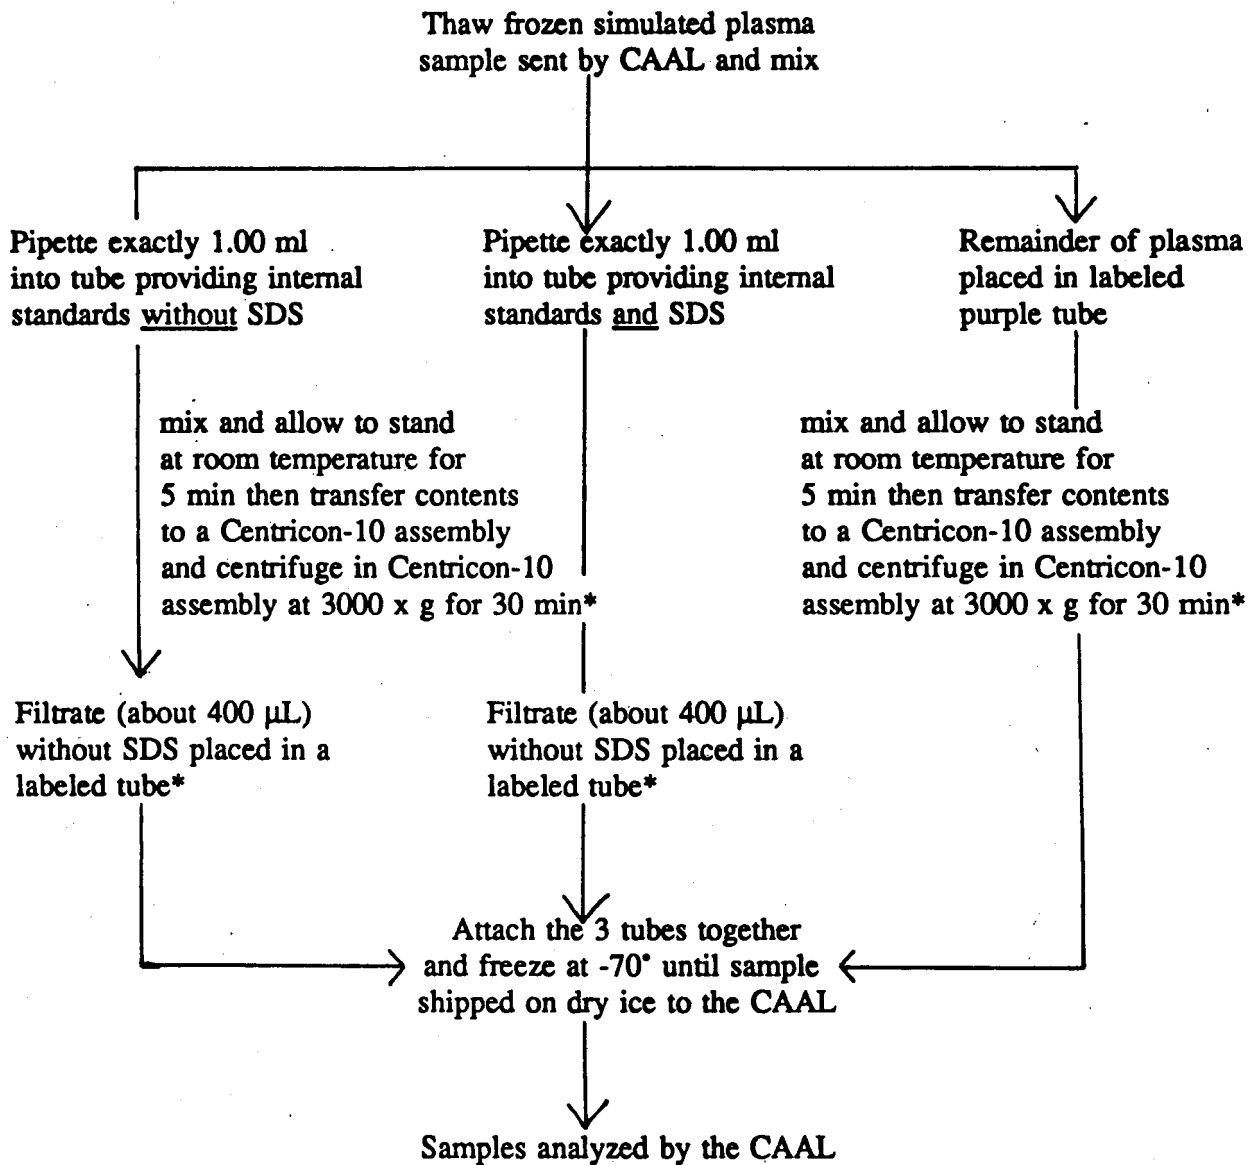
Thaw frozen simulated plasma sample sent by CAAL and mix

Pipette exactly 1.00 ml into tube providing internal standards without SDS

Pipette exactly 1.00 ml into tube providing internal standards and SDS

Remainder of plasma placed in labeled purple tube

mix and allow to stand at room temperature for 5 min then transfer contents to a Centricon-10 assembly and centrifuge in Centricon-10 assembly at 3000 x g for 30 min*

mix and allow to stand at room temperature for 5 min then transfer contents to a Centricon-10 assembly and centrifuge in Centricon-10 assembly at 3000 x g for 30 min*

Filtrate (about 400 μL) without SDS placed in a labeled tube*

Filtrate (about 400 μL) without SDS placed in a labeled tube*

Attach the 3 tubes together and freeze at -70° until sample shipped on dry ice to the CAAL

Samples analyzed by the CAAL